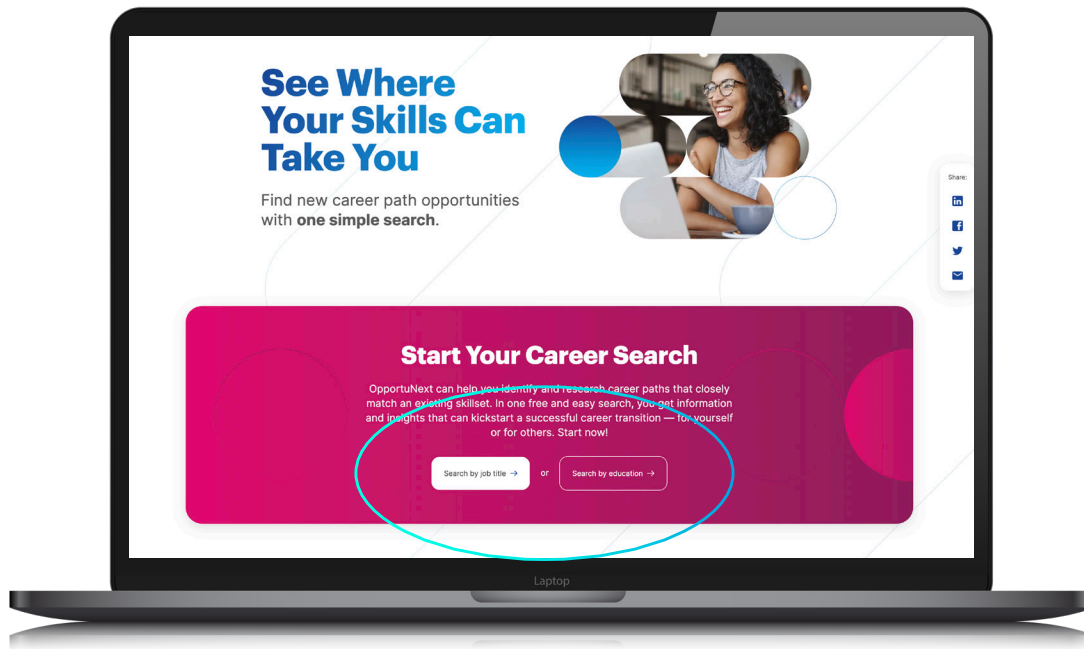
See Where Your Skills Can Take You

Find new career path opportunities with **one simple search**.

Share:

Start Your Career Search

OpportuNext can help you identify and research career paths that closely match an existing skillset. In one free and easy search, you get information and insights that can kickstart a successful career transition — for yourself or for others. Start now!

Search by job title → or Search by education →

Laptop